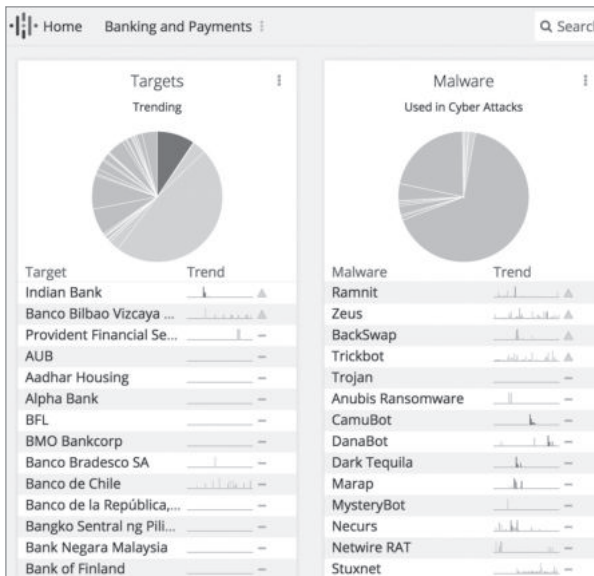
Home Banking and Payments

Search

Targets

Trending

| Target | Trend |
|---|---|
| Indian Bank | ▲ |
| Banco Bilbao Vizcaya ... | ▲ |
| Provident Financial Se... | – |
| AUB | – |
| Aadhar Housing | – |
| Alpha Bank | – |
| BFL | – |
| BMO Bankcorp | – |
| Banco Bradesco SA | – |
| Banco de Chile | – |
| Banco de la República,... | – |
| Bangko Sentral ng Pili... | – |
| Bank Negara Malaysia | – |
| Bank of Finland | – |

Malware

Used in Cyber Attacks

| Malware | Trend |
|---|---|
| Ramnit | ▲ |
| Zeus | ▲ |
| BackSwap | ▲ |
| Trickbot | ▲ |
| Trojan | – |
| Anubis Ransomware | – |
| CamuBot | – |
| DanaBot | – |
| Dark Tequila | – |
| Marap | – |
| MysteryBot | – |
| Necurs | – |
| Netwire RAT | – |
| Stuxnet | – |